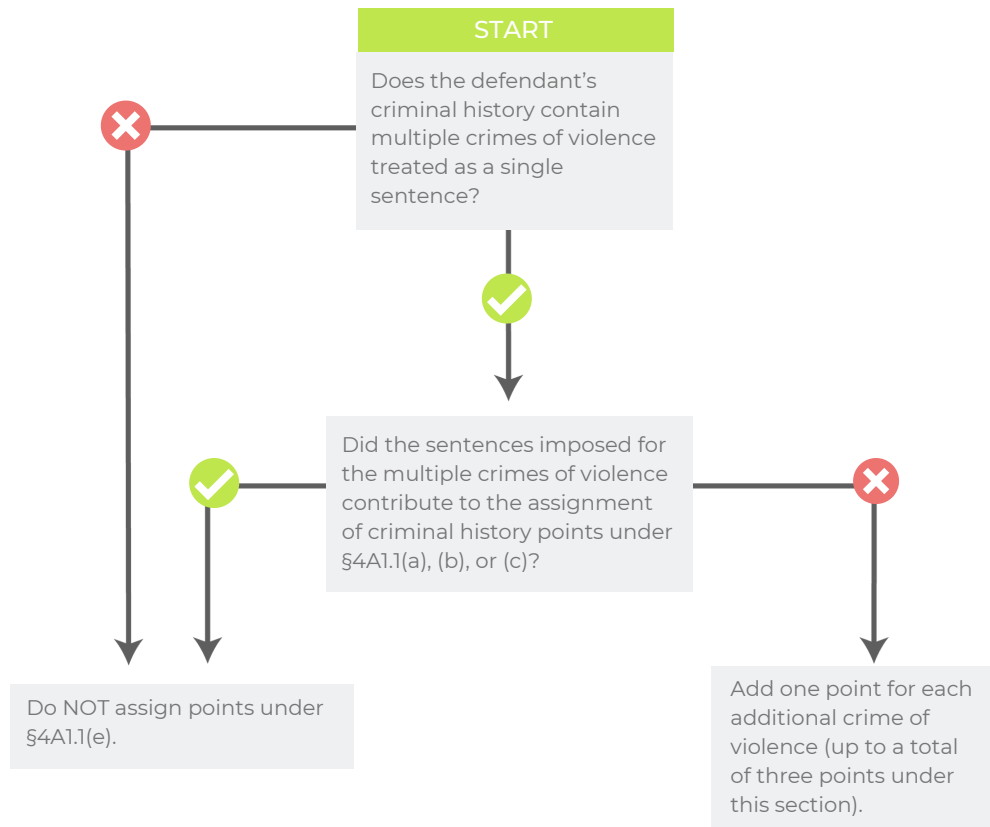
START

Does the defendant's criminal history contain multiple crimes of violence treated as a single sentence?

Did the sentences imposed for the multiple crimes of violence contribute to the assignment of criminal history points under §4A1.1(a), (b), or (c)?

Do NOT assign points under §4A1.1(e).

Add one point for each additional crime of violence (up to a total of three points under this section).